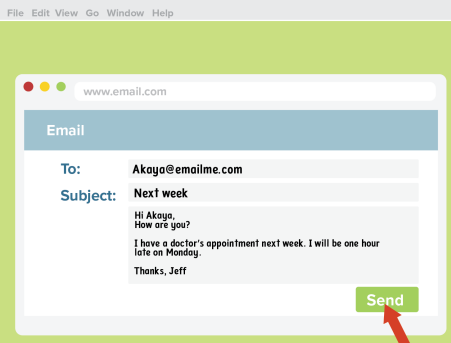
File Edit View Go Window Help

www.email.com

Email

To: Akaya@emailme.com

Subject: Next week

Hi Akaya,
How are you?

I have a doctor's appointment next week. I will be one hour late on Monday.

Thanks, Jeff

Send